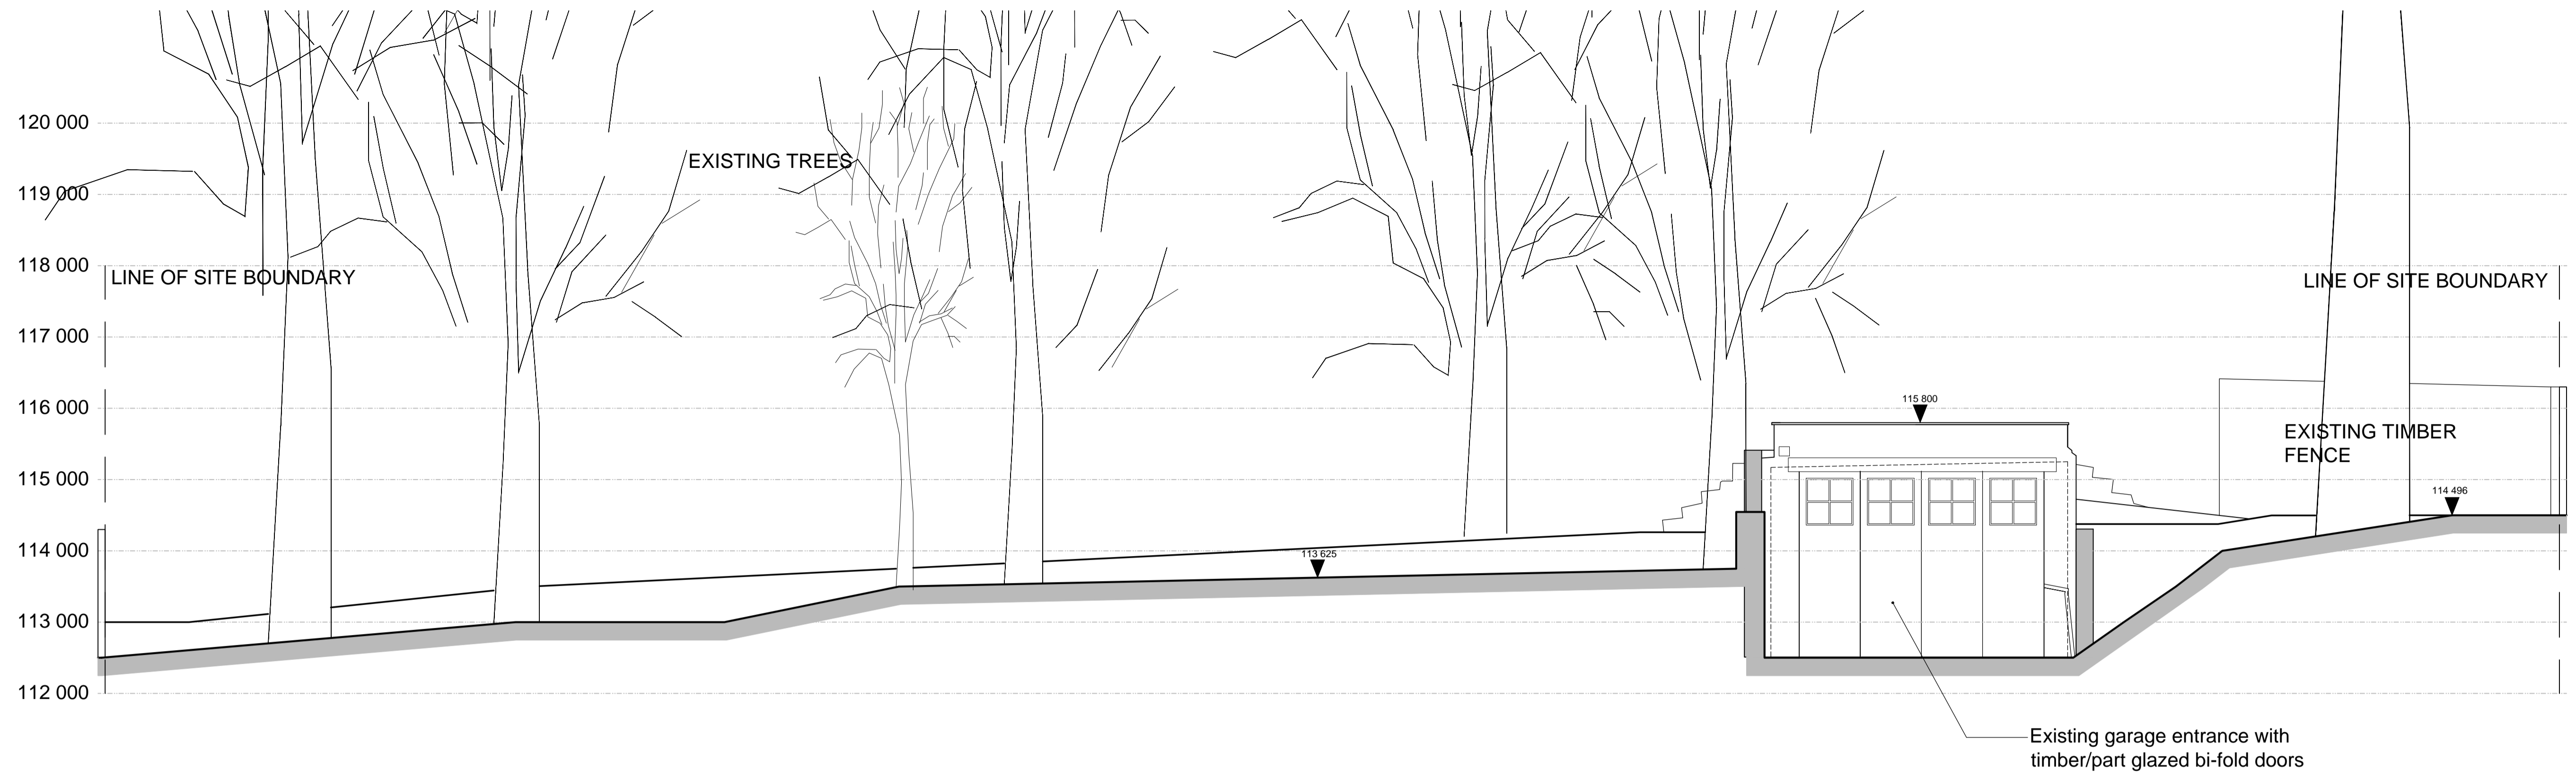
120 000
119 000
118 000
117 000
116 000
115 000
114 000
113 000
112 000

EXISTING TREES

LINE OF SITE BOUNDARY

LINE OF SITE BOUNDARY

115 800

EXISTING TIMBER FENCE

114 496

113 625

Existing garage entrance with timber/part glazed bi-fold doors